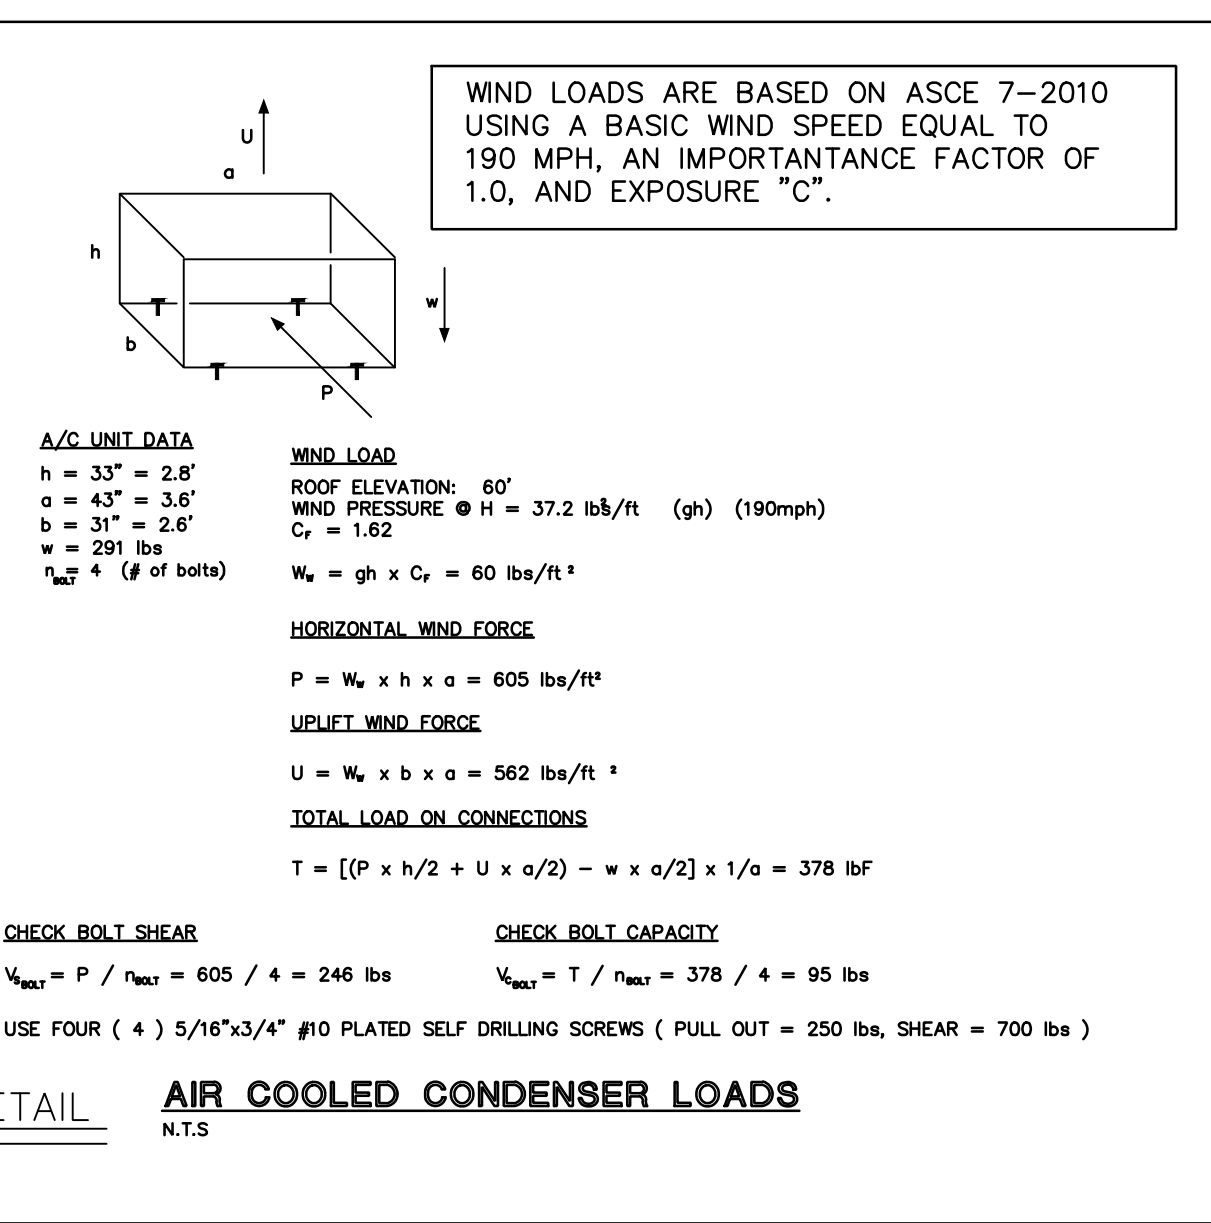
WIND LOADS ARE BASED ON ASCE 7–2010 USING A BASIC WIND SPEED EQUAL TO 190 MPH, AN IMPORTANTANCE FACTOR OF 1.0, AND EXPOSURE "C".

U

a

h

w

b

P

A/C UNIT DATA
h = 33" = 2.8'
a = 43" = 3.6'
b = 31" = 2.6'
w = 291 lbs
$n_{BOLT}$ = 4 (# of bolts)

WIND LOAD
ROOF ELEVATION: 60'
WIND PRESSURE @ H = 37.2 $lbs^2$/ft (gh) (190mph)
$C_F$ = 1.62

$W_w$ = gh x $C_F$ = 60 lbs/ft $^2$

HORIZONTAL WIND FORCE

P = $W_w$ x h x a = 605 lbs/ft$^2$

UPLIFT WIND FORCE

U = $W_w$ x b x a = 562 lbs/ft $^2$

TOTAL LOAD ON CONNECTIONS

T = [(P x h/2 + U x a/2) – w x a/2] x 1/a = 378 lbF

CHECK BOLT SHEAR

$V_{S_{BOLT}}$ = P / $n_{BOLT}$ = 605 / 4 = 246 lbs

CHECK BOLT CAPACITY

$V_{C_{BOLT}}$ = T / $n_{BOLT}$ = 378 / 4 = 95 lbs

USE FOUR ( 4 ) 5/16"x3/4" #10 PLATED SELF DRILLING SCREWS ( PULL OUT = 250 lbs, SHEAR = 700 lbs )

TAIL

AIR COOLED CONDENSER LOADS
N.T.S